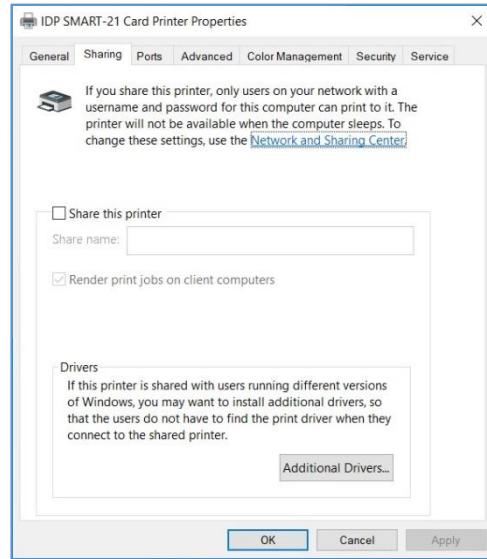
IDP SMART-21 Card Printer Properties

×

General Sharing Ports Advanced Color Management Security Service

If you share this printer, only users on your network with a username and password for this computer can print to it. The printer will not be available when the computer sleeps. To change these settings, use the Network and Sharing Center.

Share this printer

Share name:

Render print jobs on client computers

Drivers

If this printer is shared with users running different versions of Windows, you may want to install additional drivers, so that the users do not have to find the print driver when they connect to the shared printer.

Additional Drivers...

OK Cancel Apply